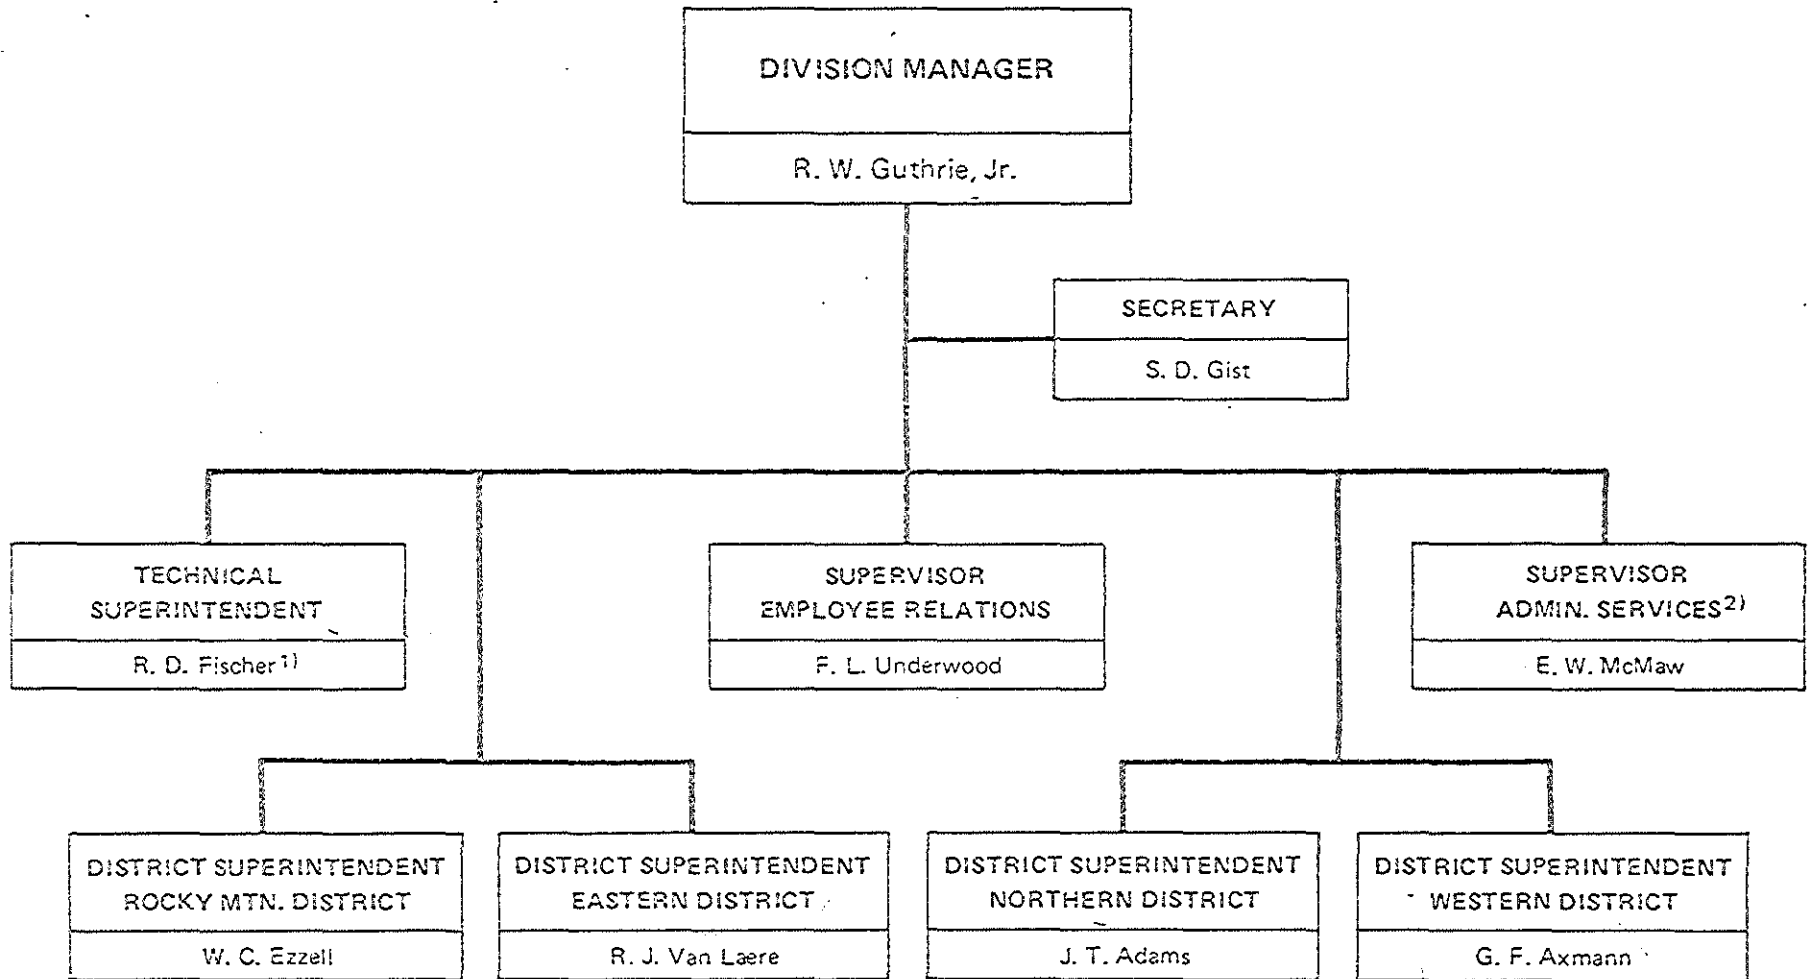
DIVISION MANAGER
R. W. Guthrie, Jr.

SECRETARY
S. D. Gist

TECHNICAL SUPERINTENDENT
R. D. Fischer$^{1)}$

SUPERVISOR EMPLOYEE RELATIONS
F. L. Underwood

SUPERVISOR ADMIN. SERVICES$^{2)}$
E. W. McMaw

DISTRICT SUPERINTENDENT ROCKY MTN. DISTRICT
W. C. Ezzell

DISTRICT SUPERINTENDENT EASTERN DISTRICT
R. J. Van Laere

DISTRICT SUPERINTENDENT NORTHERN DISTRICT
J. T. Adams

DISTRICT SUPERINTENDENT WESTERN DISTRICT
G. F. Axmann